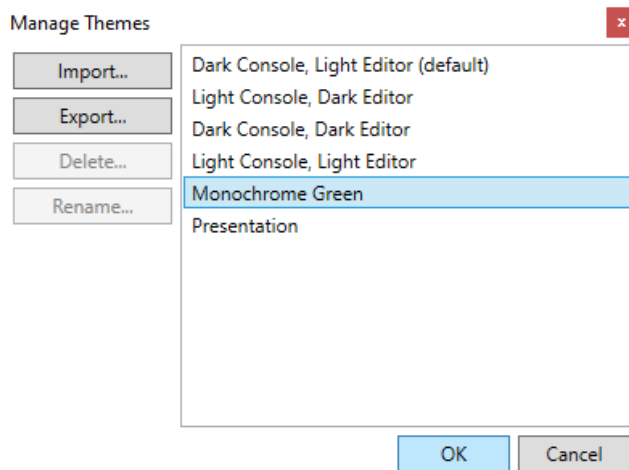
Manage Themes

x

Import...

Export...

Delete...

Rename...

Dark Console, Light Editor (default)
Light Console, Dark Editor
Dark Console, Dark Editor
Light Console, Light Editor
Monochrome Green
Presentation

OK

Cancel